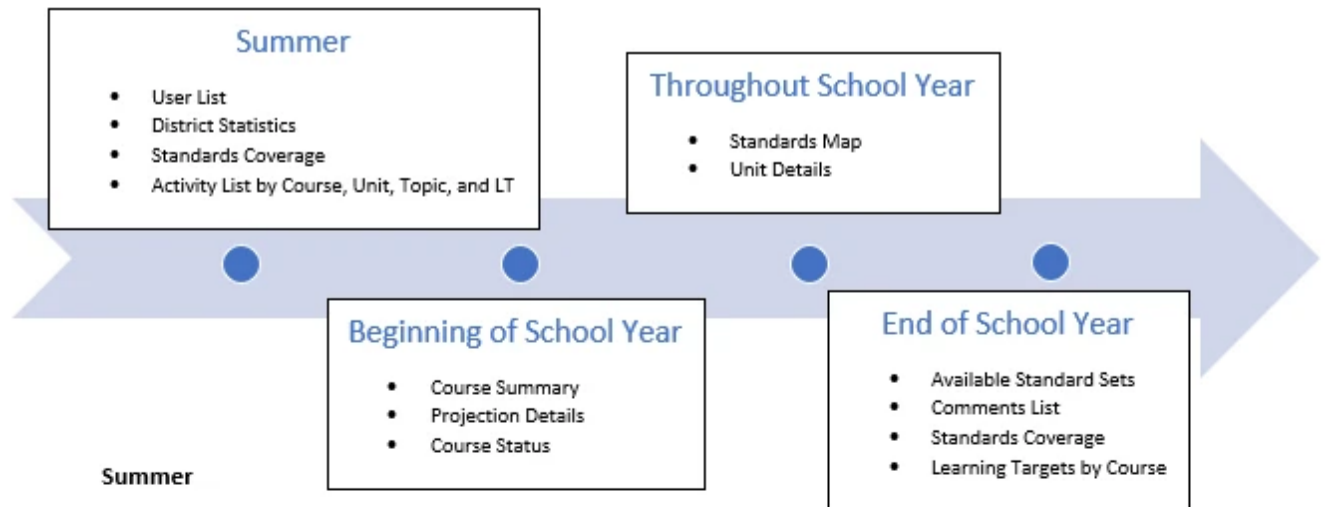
Summer

- User List
- District Statistics
- Standards Coverage
- Activity List by Course, Unit, Topic, and LT

Beginning of School Year

- Course Summary
- Projection Details
- Course Status

Throughout School Year

- Standards Map
- Unit Details

End of School Year

- Available Standard Sets
- Comments List
- Standards Coverage
- Learning Targets by Course

Summer